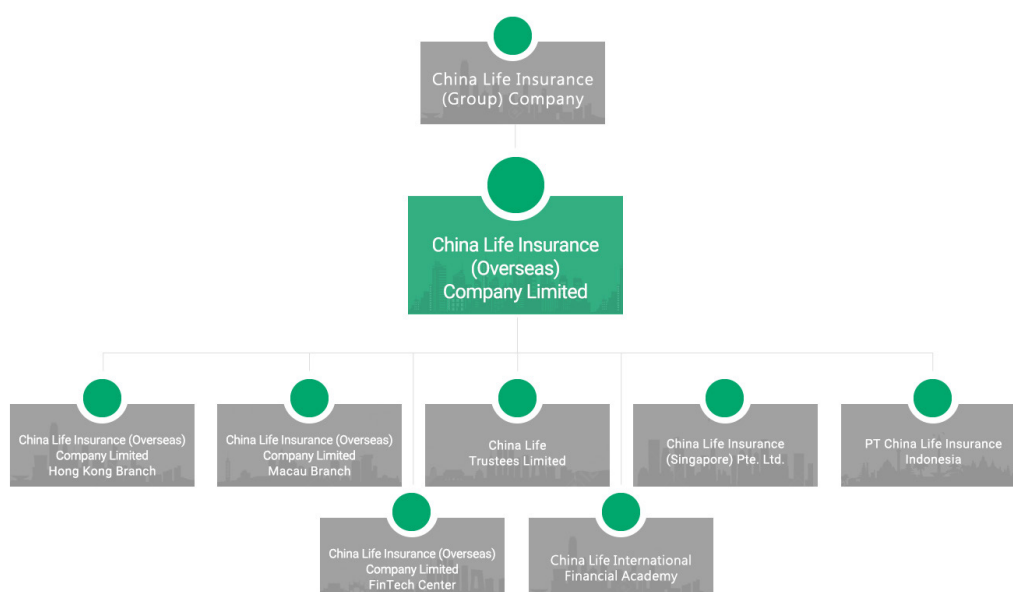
China Life Insurance (Group) Company

China Life Insurance (Overseas) Company Limited

China Life Insurance (Overseas) Company Limited Hong Kong Branch

China Life Insurance (Overseas) Company Limited Macau Branch

China Life Trustees Limited

China Life Insurance (Singapore) Pte. Ltd.

PT China Life Insurance Indonesia

China Life Insurance (Overseas) Company Limited FinTech Center

China Life International Financial Academy